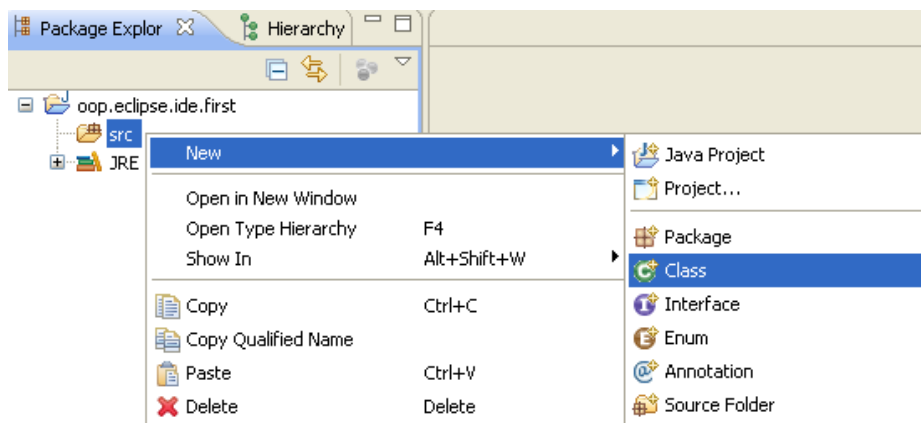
Package Explor
Hierarchy

oop.eclipse.ide.first
src
JRE

New
Open in New Window
Open Type Hierarchy F4
Show In Alt+Shift+W
Copy Ctrl+C
Copy Qualified Name
Paste Ctrl+V
Delete Delete

Java Project
Project...
Package
Class
Interface
Enum
Annotation
Source Folder